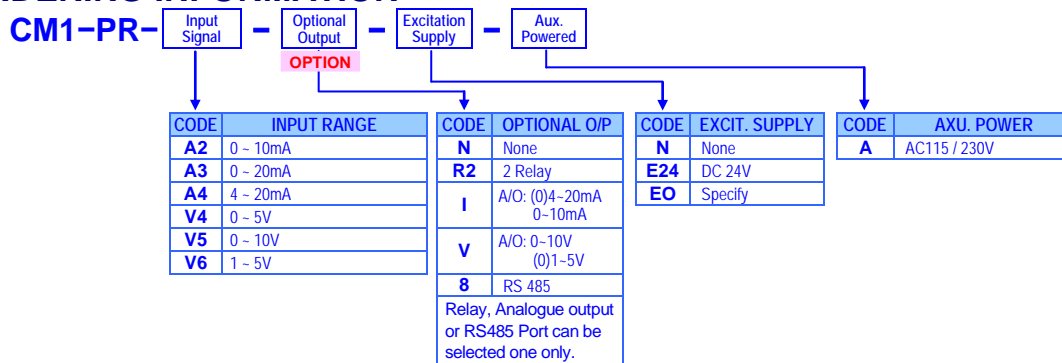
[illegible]

CM1−PR− Input Signal − Optional Output − Excitation Supply − Aux. Powered

OPTION

| CODE | INPUT RANGE |
|---|---|
| A2 | 0 ~ 10mA |
| A3 | 0 ~ 20mA |
| A4 | 4 ~ 20mA |
| V4 | 0 ~ 5V |
| V5 | 0 ~ 10V |
| V6 | 1 ~ 5V |

| CODE | OPTIONAL O/P |
|---|---|
| N | None |
| R2 | 2 Relay |
| I | A/O: (0)4~20mA 0~10mA |
| V | A/O: 0~10V (0)1~5V |
| 8 | RS 485 |

Relay, Analogue output or RS485 Port can be selected one only.

| CODE | EXCIT. SUPPLY |
|---|---|
| N | None |
| E24 | DC 24V |
| EO | Specify |

| CODE | AXU. POWER |
|---|---|
| A | AC115 / 230V |